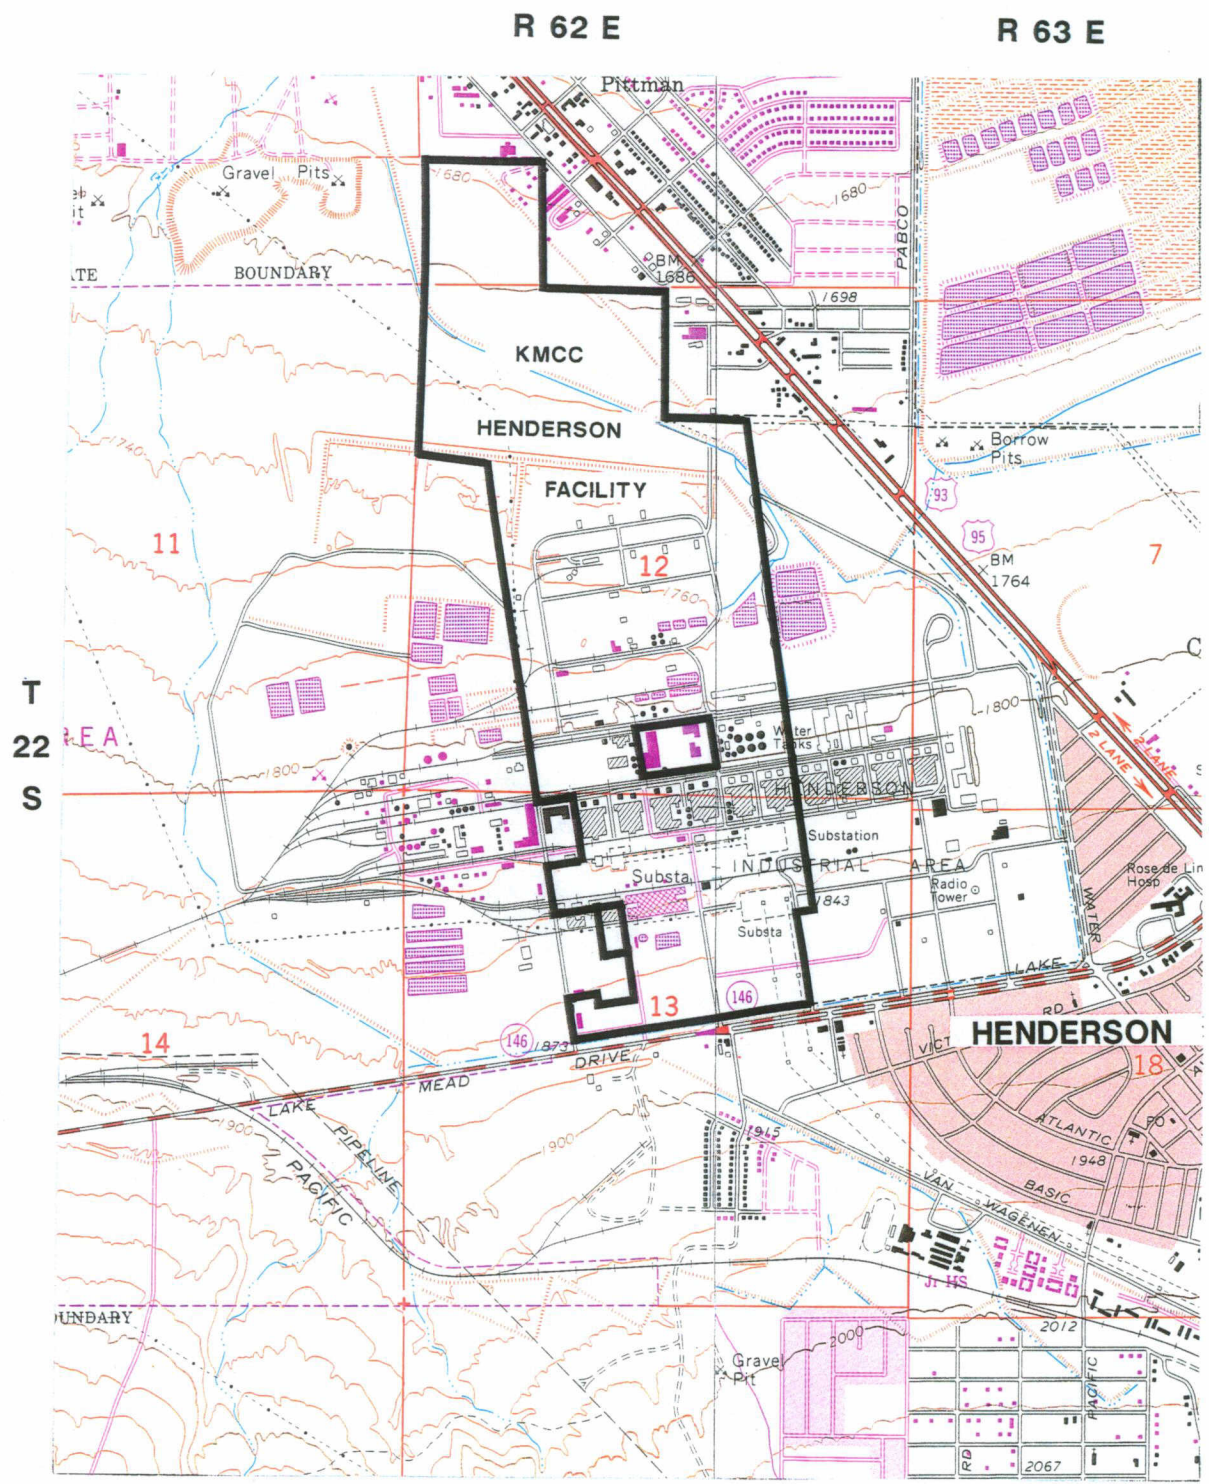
R 62 E

R 63 E

Pittman

Gravel Pits

ATE

BOUNDARY

1680

1680

BM 1686

PABCO

1698

KMCC

HENDERSON

FACILITY

Borrow Pits

93

95

BM 1764

7

11

12

1740

1760

T

22

S

AREA

1800

Water Tanks

1800

HENDERSON

Substation

INDUSTRIAL AREA

Substa

Radio Tower

843

Substa

Rose de Lima Hosp

WATER

2 LANE

2 LANE

LAKE

RD

13

146

146

1873

14

DRIVE

MEAD

HENDERSON

VICT

18

LAKE

PIPELINE

PACIFIC

1900

1900

1915

ATLANTIC

1948

BASIC

VAN WAGENEN

Jr HS

2012

UNDARY

Gravel Pit

2000

PACIFIC

RD

2067